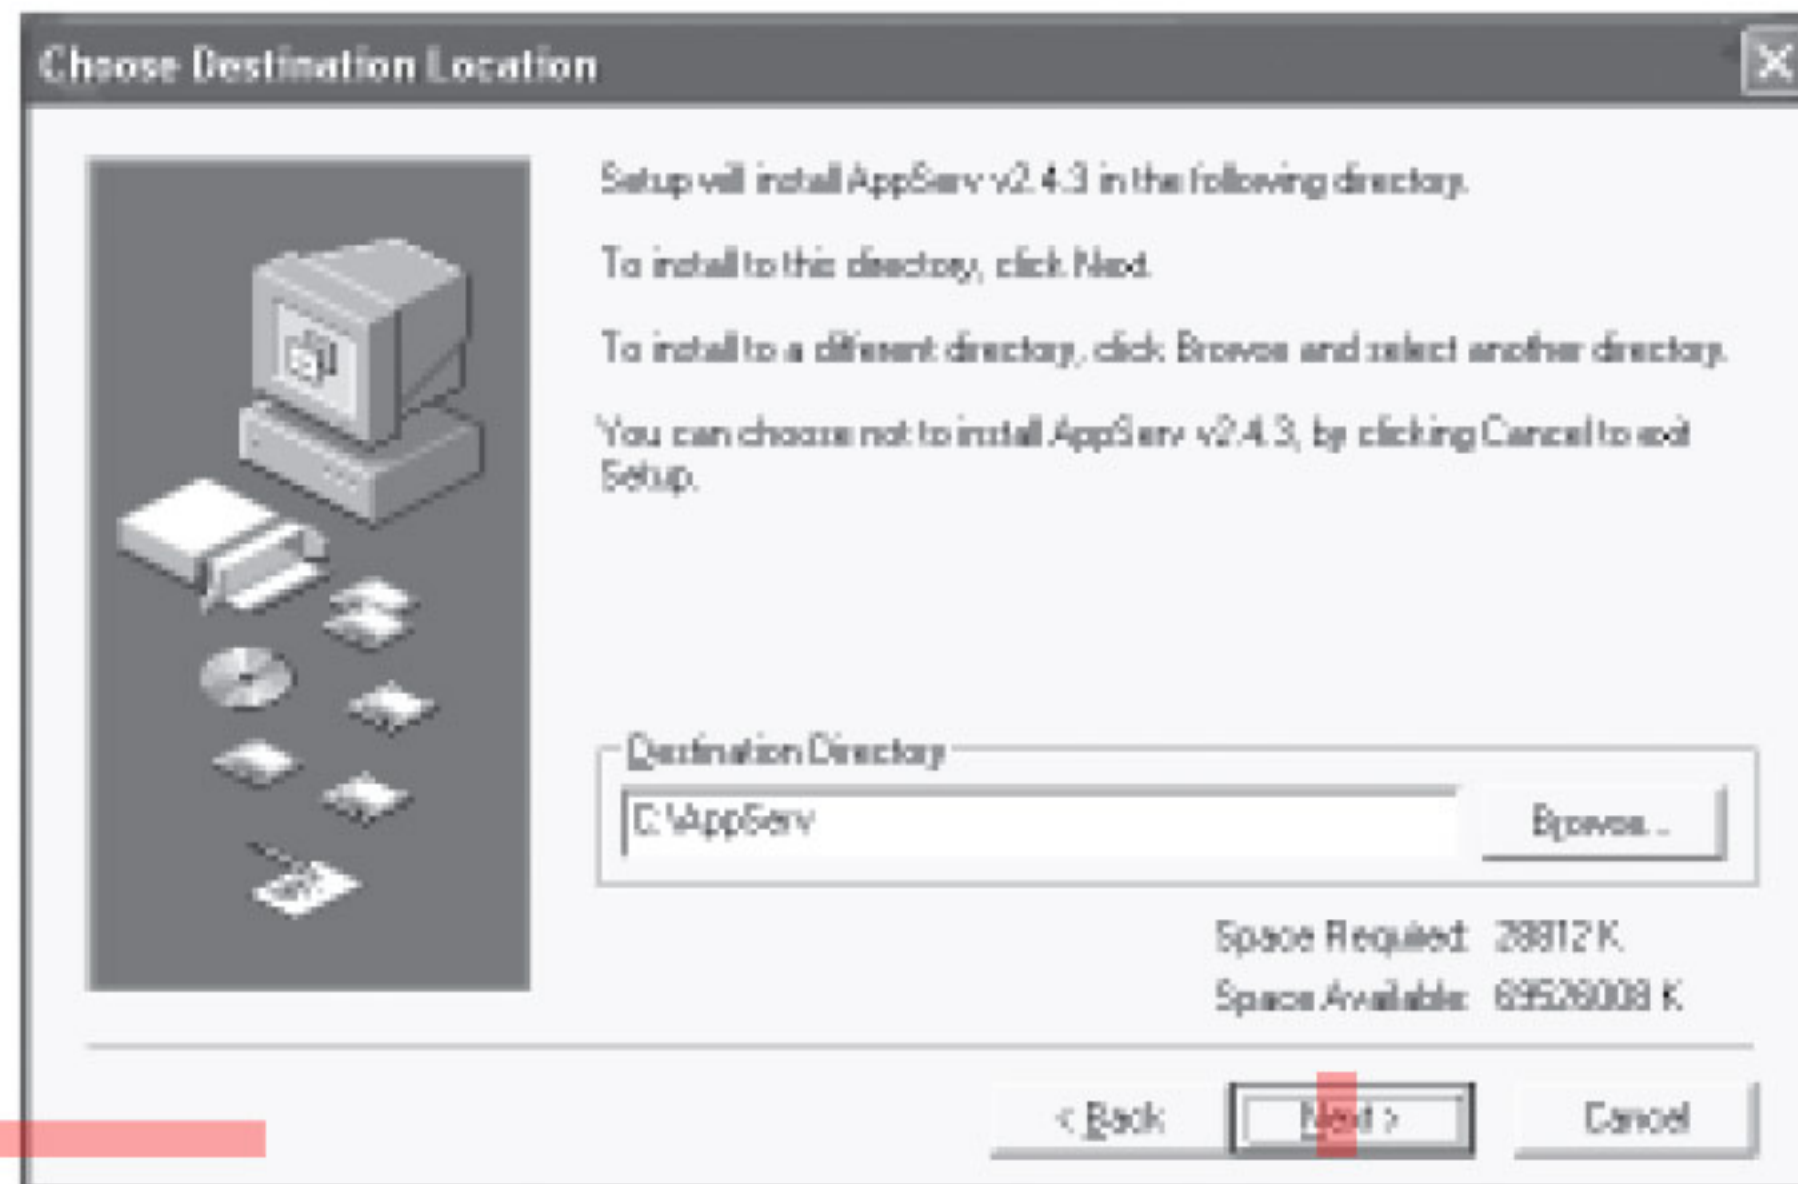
Choose Destination Location

Setup will install AppServ v2.4.3 in the following directory.

To install to this directory, click Next.

To install to a different directory, click Browse and select another directory.

You can choose not to install AppServ v2.4.3, by clicking Cancel to exit Setup.

Destination Directory

C:\AppServ

Browse...

Space Required: 28812 K

Space Available: 69528008 K

< Back

Next >

Cancel